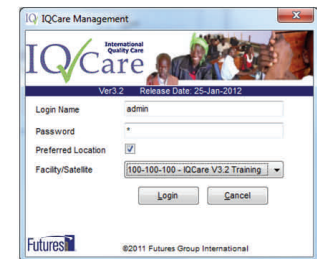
IQ IQCare Management

IQCare International Quality Care

Ver3.2 Release Date: 25-Jan-2012

Login Name admin

Password *

Preferred Location

Facility/Satellite 100-100-100 - IQCare V3.2 Training

Login Cancel

Futures

©2011 Futures Group International